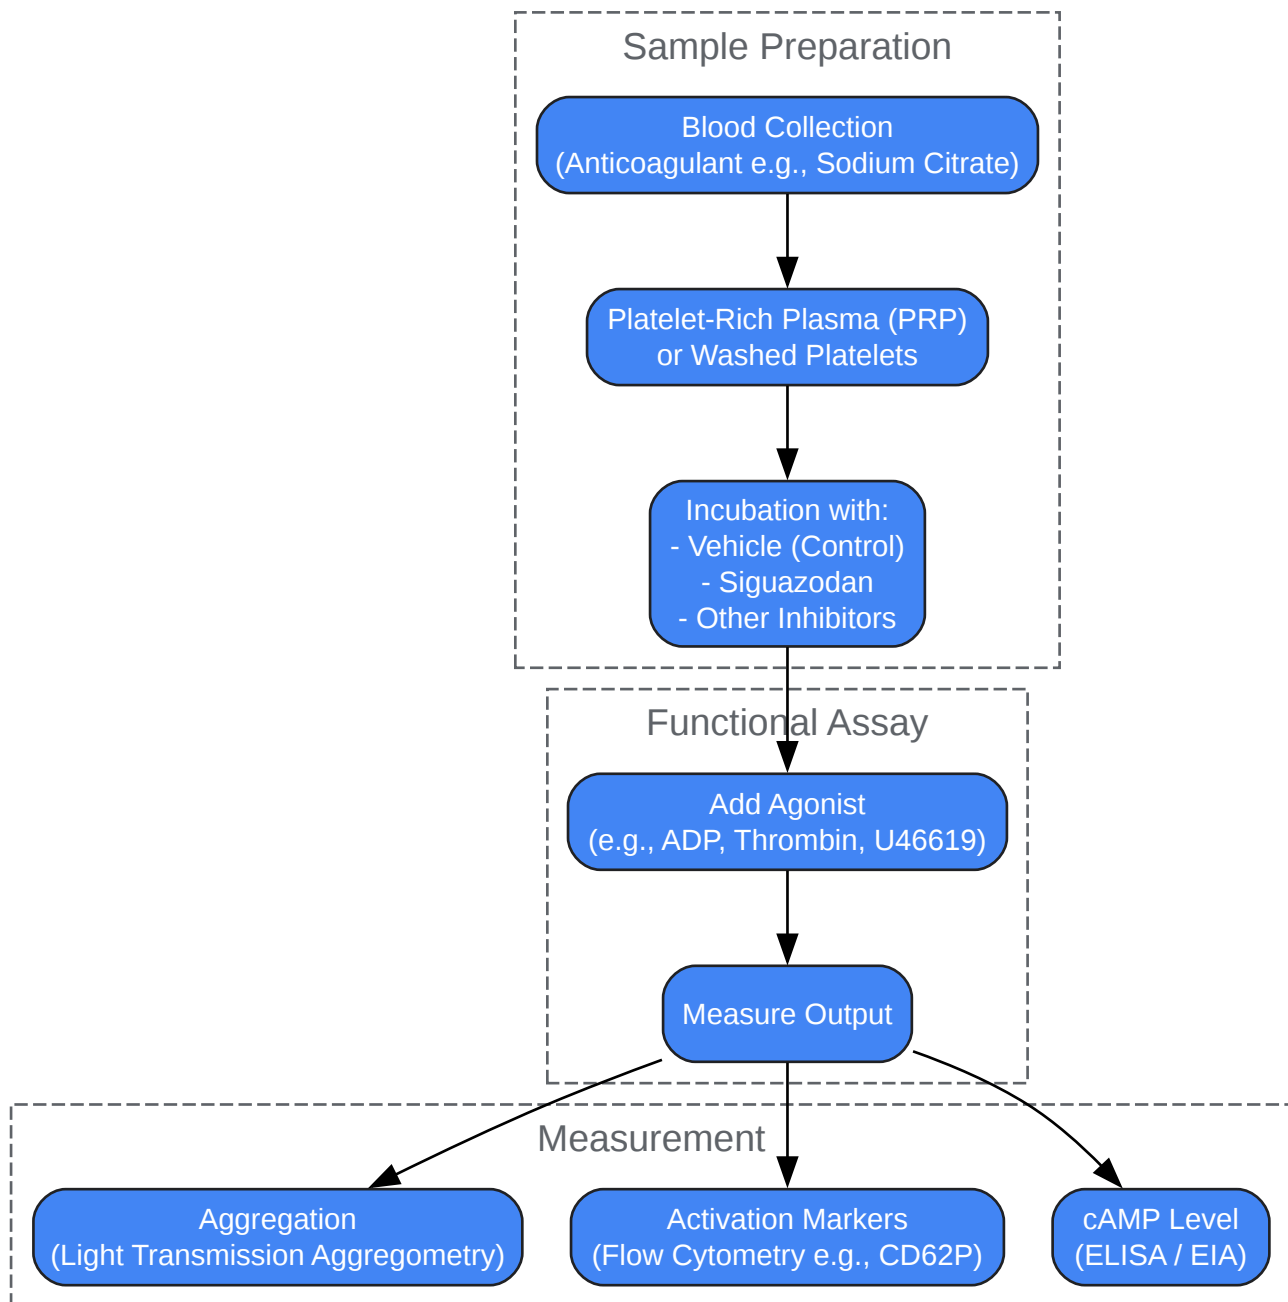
Sample Preparation

Blood Collection
(Anticoagulant e.g., Sodium Citrate)

Platelet-Rich Plasma (PRP)
or Washed Platelets

Incubation with:
- Vehicle (Control)
- Siguazodan
- Other Inhibitors

Functional Assay

Add Agonist
(e.g., ADP, Thrombin, U46619)

Measure Output

Measurement

Aggregation
(Light Transmission Aggregometry)

Activation Markers
(Flow Cytometry e.g., CD62P)

cAMP Level
(ELISA / EIA)